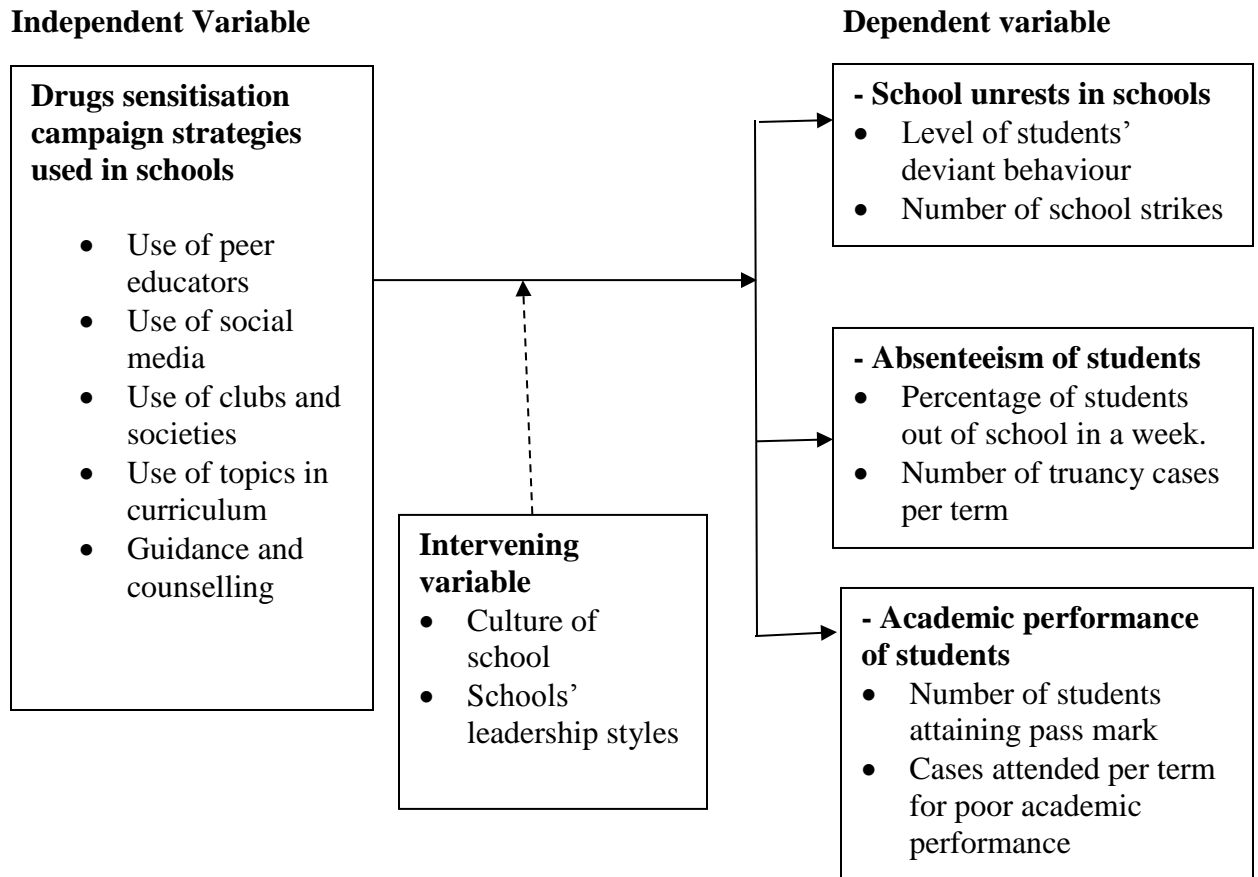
Independent Variable

Dependent variable

Drugs sensitisation campaign strategies used in schools

- Use of peer educators
- Use of social media
- Use of clubs and societies
- Use of topics in curriculum
- Guidance and counselling

Intervening variable

- Culture of school
- Schools' leadership styles

- School unrests in schools

- Level of students' deviant behaviour
- Number of school strikes

- Absenteeism of students

- Percentage of students out of school in a week.
- Number of truancy cases per term

- Academic performance of students

- Number of students attaining pass mark
- Cases attended per term for poor academic performance